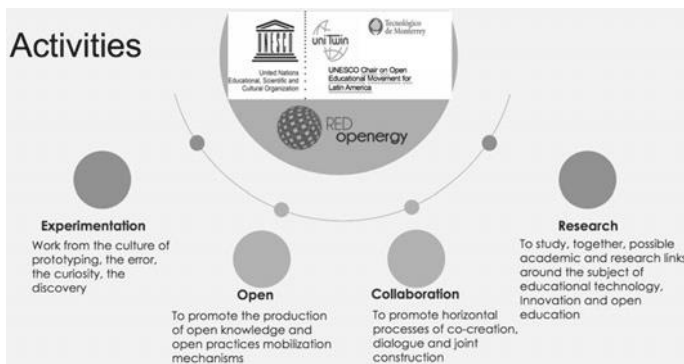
Activities

UNESCO

United Nations Educational, Scientific and Cultural Organization

uniTwin

Tecnológico de Monterrey

UNESCO Chair on Open Educational Movement for Latin America

RED openergy

Experimentation
Work from the culture of prototyping, the error, the curiosity, the discovery

Open
To promote the production of open knowledge and open practices mobilization mechanisms

Collaboration
To promote horizontal processes of co-creation, dialogue and joint construction

Research
To study, together, possible academic and research links around the subject of educational technology, innovation and open education